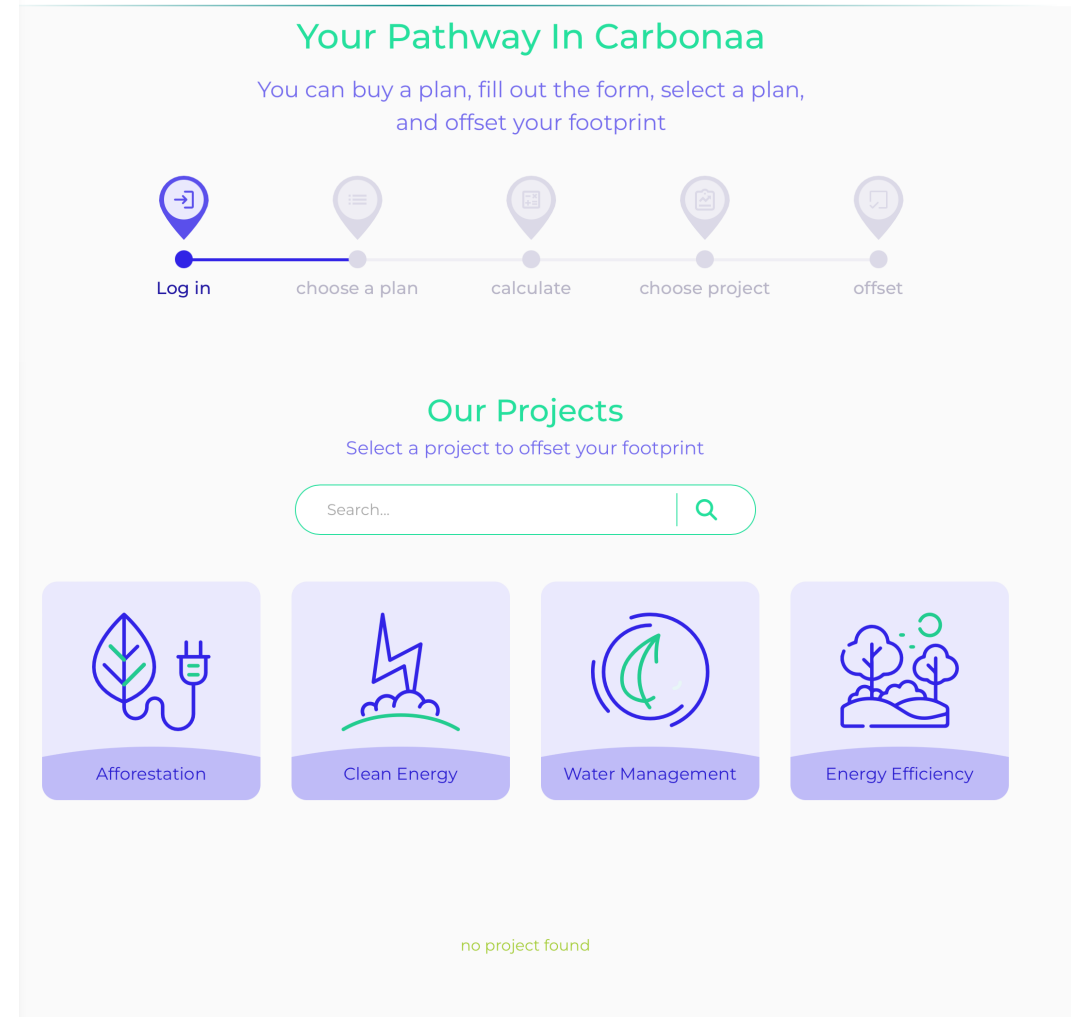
Your Pathway In Carbonaa

You can buy a plan, fill out the form, select a plan, and offset your footprint

Log in
choose a plan
calculate
choose project
offset

Our Projects

Select a project to offset your footprint

Search...

Afforestation

Clean Energy

Water Management

Energy Efficiency

no project found